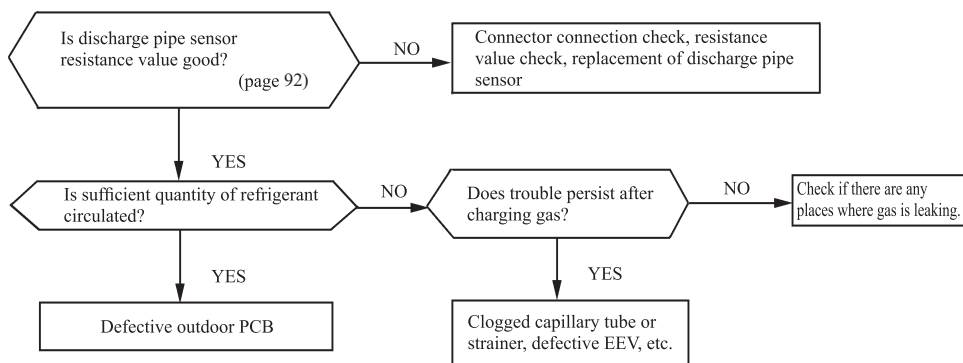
Is discharge pipe sensor resistance value good?
(page 92)

NO

Connector connection check, resistance value check, replacement of discharge pipe sensor

YES

Is sufficient quantity of refrigerant circulated?

NO

Does trouble persist after charging gas?

NO

Check if there are any places where gas is leaking.

YES

Defective outdoor PCB

YES

Clogged capillary tube or strainer, defective EEV, etc.